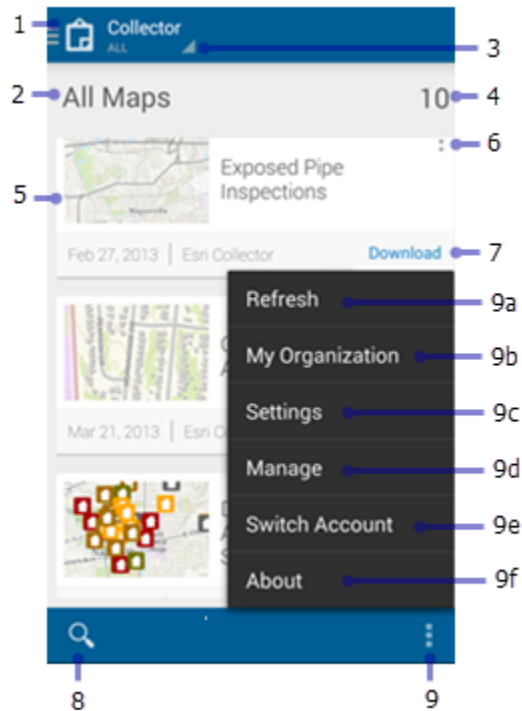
1
Collector
ALL
3
2
All Maps
10
4
6
5
Exposed Pipe Inspections
Naperville
Feb 27, 2013 | Esri Collector
Download
7
Refresh
9a
My Organization
9b
Settings
9c
Manage
9d
Switch Account
9e
About
9f
Mar 21, 2013 | Esri C
8
9